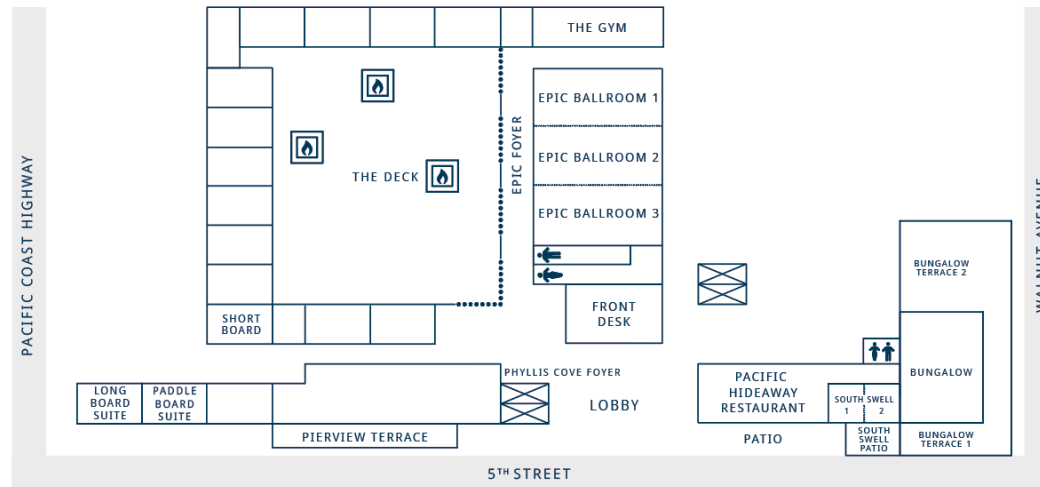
THE GYM

EPIC FOYER

EPIC BALLROOM 1

EPIC BALLROOM 2

EPIC BALLROOM 3

THE DECK

PACIFIC COAST HIGHWAY

WALNUT AVENUE

SHORT BOARD

FRONT DESK

BUNGALOW TERRACE 2

BUNGALOW

PHYLLIS COVE FOYER

LOBBY

LONG BOARD SUITE

PADDLE BOARD SUITE

PIERVIEW TERRACE

PACIFIC HIDEAWAY RESTAURANT

PATIO

SOUTH SWELL 1

SOUTH SWELL 2

SOUTH SWELL PATIO

BUNGALOW TERRACE 1

5$^{TH}$ STREET